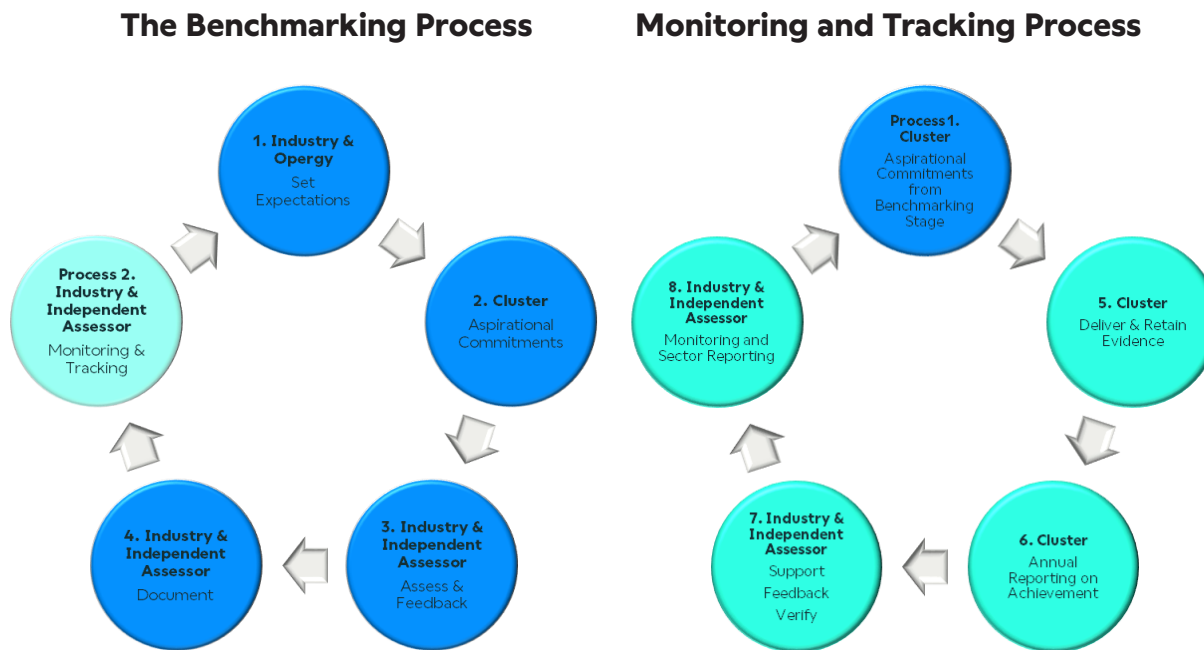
The Benchmarking Process

1. Industry & Opergy
Set Expectations

2. Cluster
Aspirational Commitments

3. Industry & Independent Assessor
Assess & Feedback

4. Industry & Independent Assessor
Document

Process 2. Industry & Independent Assessor
Monitoring & Tracking

Monitoring and Tracking Process

Process 1. Cluster
Aspirational Commitments from Benchmarking Stage

5. Cluster
Deliver & Retain Evidence

6. Cluster
Annual Reporting on Achievement

7. Industry & Independent Assessor
Support
Feedback
Verify

8. Industry & Independent Assessor
Monitoring and Sector Reporting